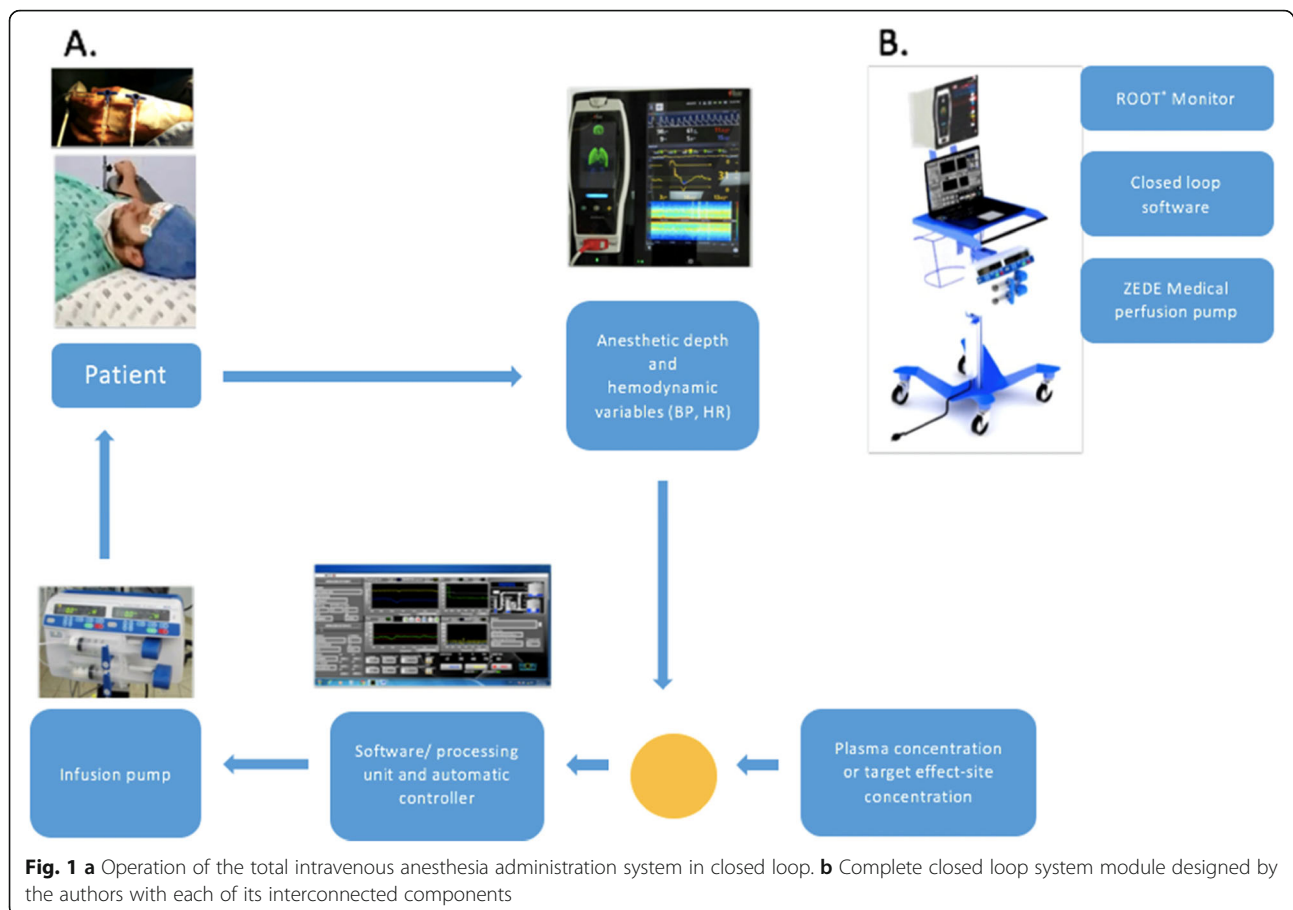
A.

B.

ROOT® Monitor

Closed loop software

ZEDE Medical perfusion pump

Patient

Anesthetic depth and hemodynamic variables (BP, HR)

Infusion pump

Software/ processing unit and automatic controller

Plasma concentration or target effect-site concentration

**Fig. 1 a** Operation of the total intravenous anesthesia administration system in closed loop. **b** Complete closed loop system module designed by the authors with each of its interconnected components